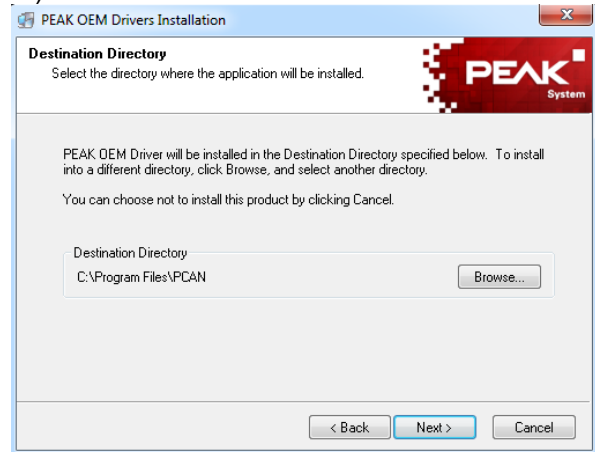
PEAK OEM Drivers Installation

Destination Directory
Select the directory where the application will be installed.

PEAK
System

PEAK OEM Driver will be installed in the Destination Directory specified below. To install into a different directory, click Browse, and select another directory.

You can choose not to install this product by clicking Cancel.

Destination Directory
C:\Program Files\PCAN

Browse...

< Back
Next >
Cancel